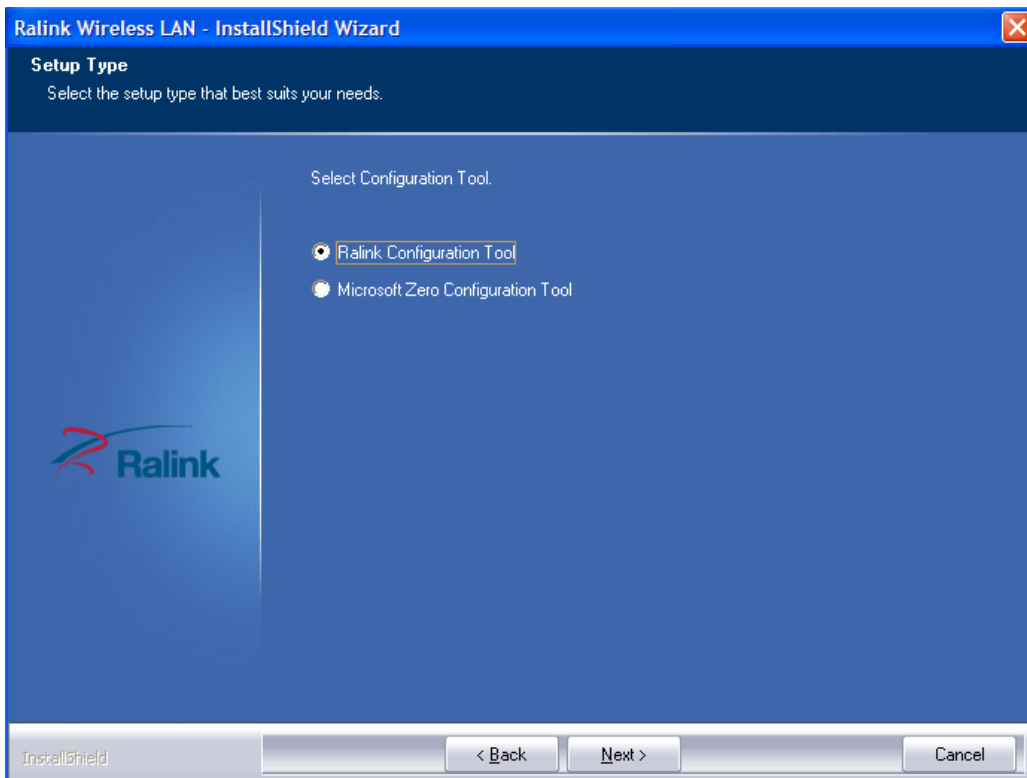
Ralink Wireless LAN - InstallShield Wizard

Setup Type
Select the setup type that best suits your needs.

Select Configuration Tool.

Ralink Configuration Tool
Microsoft Zero Configuration Tool

Ralink

InstallShield

< Back
Next >
Cancel